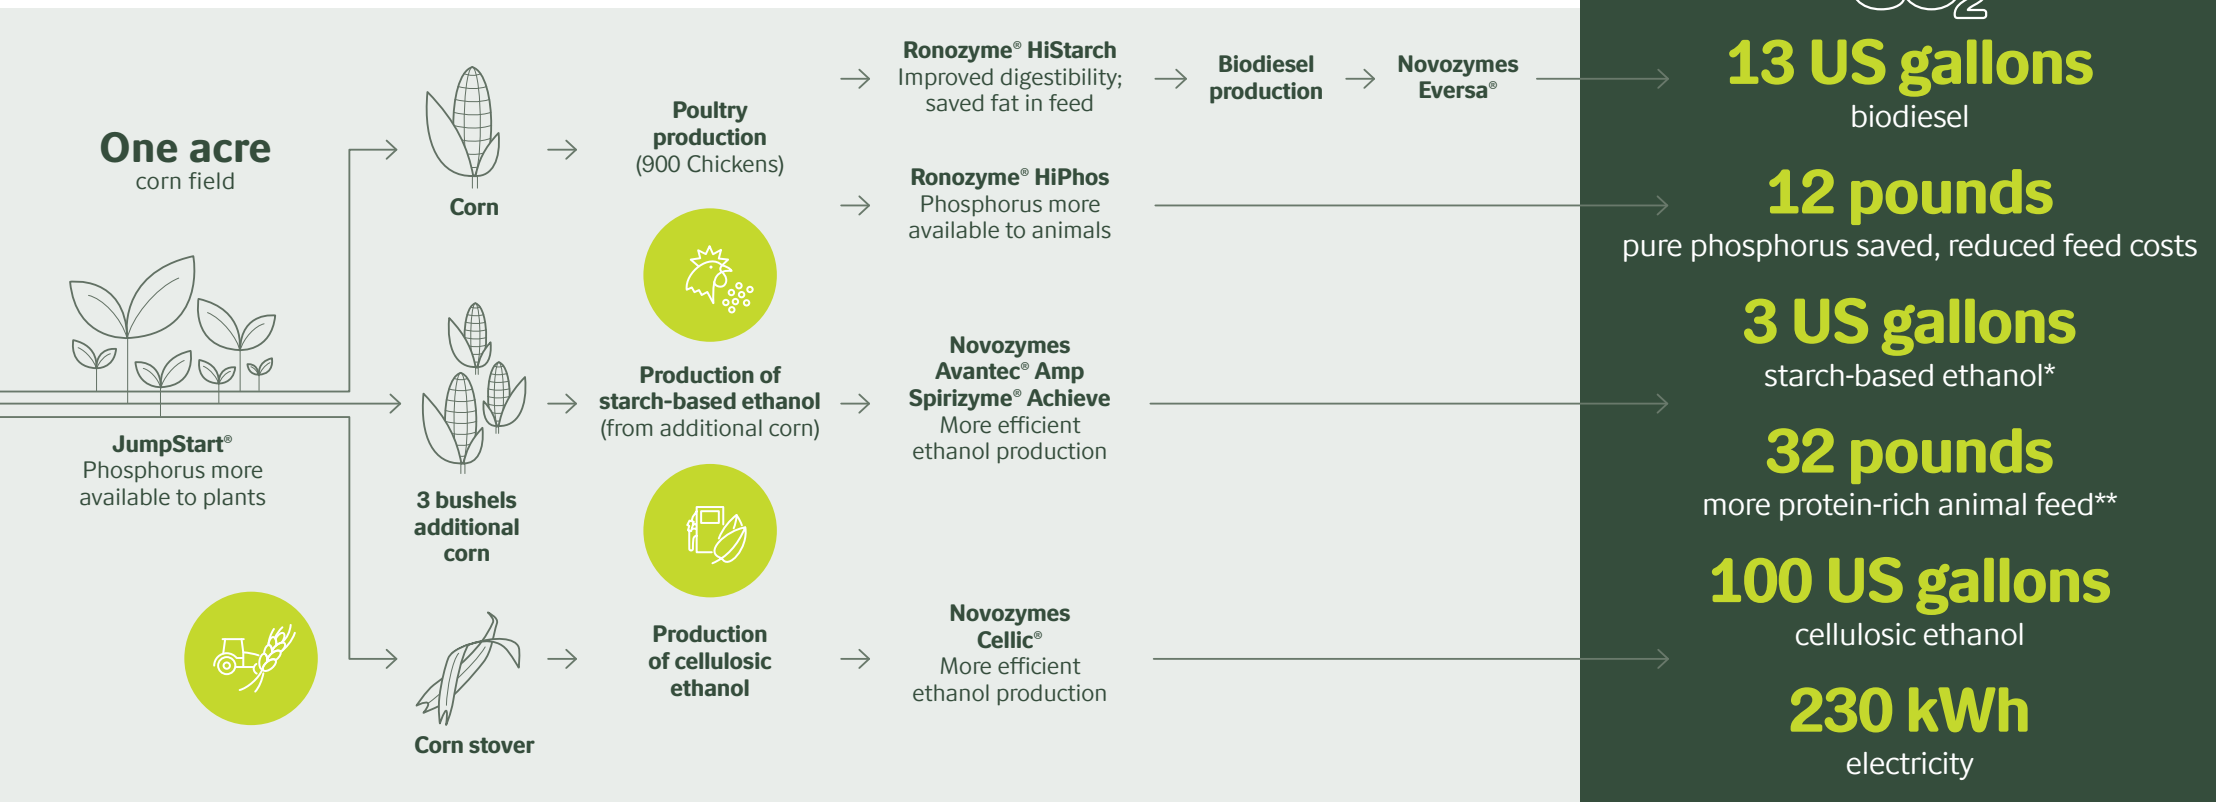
One acre
corn field

JumpStart®
Phosphorus more available to plants

Corn

3 bushels additional corn

Corn stover

Poultry production
(900 Chickens)

Production of starch-based ethanol
(from additional corn)

Production of cellulosic ethanol

Ronozyme® HiStarch
Improved digestibility; saved fat in feed

Ronozyme® HiPhos
Phosphorus more available to animals

Novozymes Avantec® Amp
Spirizyme® Achieve
More efficient ethanol production

Novozymes Cellic®
More efficient ethanol production

Biodiesel production

Novozymes Eversa®

13 US gallons
biodiesel

12 pounds
pure phosphorus saved, reduced feed costs

3 US gallons
starch-based ethanol*

32 pounds
more protein-rich animal feed**

100 US gallons
cellulosic ethanol

230 kWh
electricity